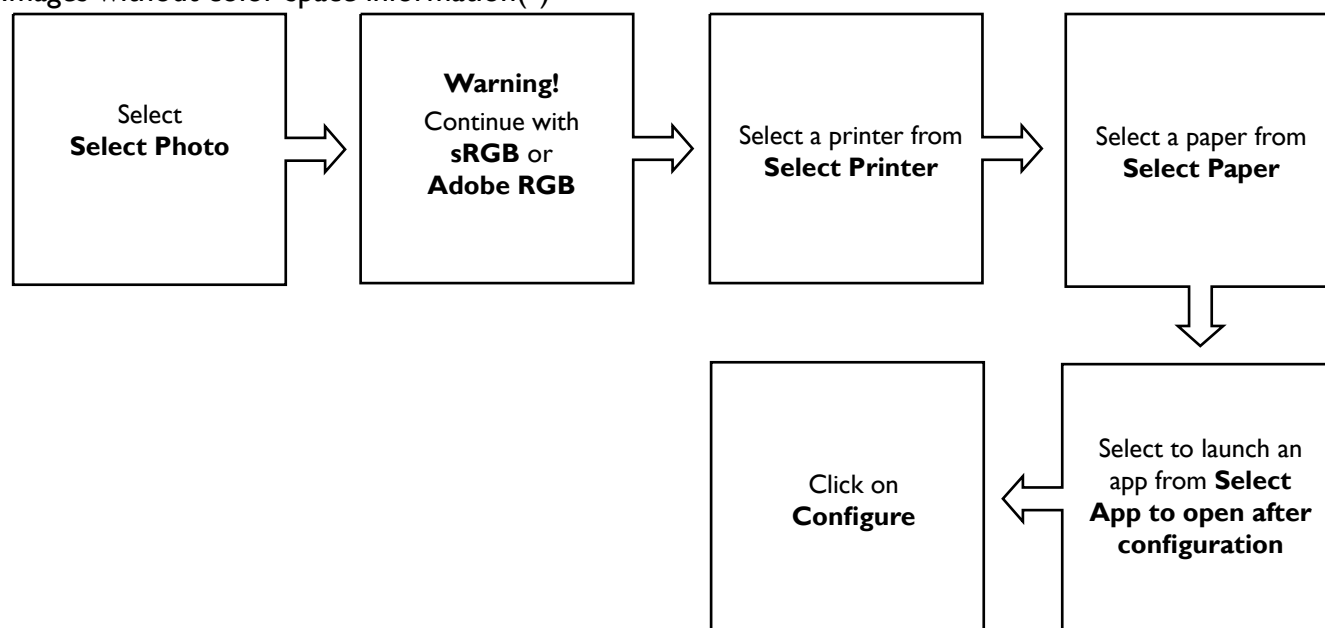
images without color space information(*)

Select
**Select Photo**

**Warning!**
Continue with
**sRGB** or
**Adobe RGB**

Select a printer from
**Select Printer**

Select a paper from
**Select Paper**

Select to launch an app from **Select App to open after configuration**

Click on
**Configure**